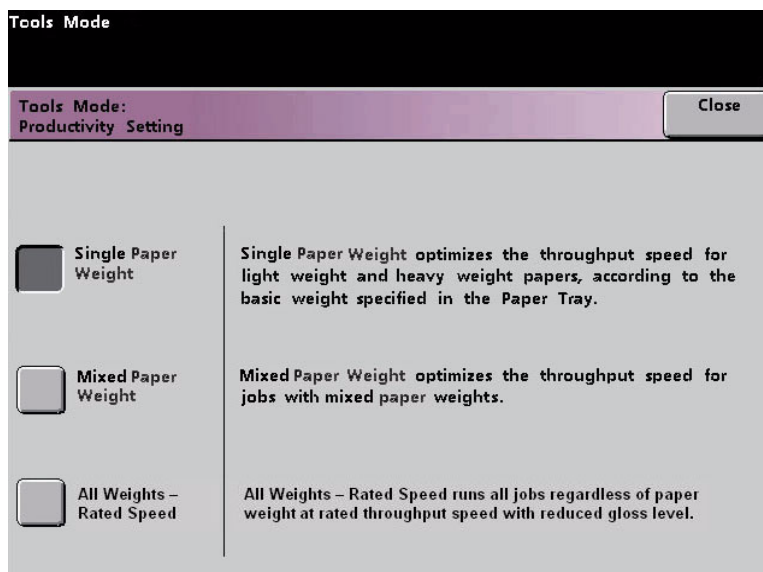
Tools Mode

Tools Mode:
Productivity Setting

Close

Single Paper Weight

Single Paper Weight optimizes the throughput speed for light weight and heavy weight papers, according to the basic weight specified in the Paper Tray.

Mixed Paper Weight

Mixed Paper Weight optimizes the throughput speed for jobs with mixed paper weights.

All Weights – Rated Speed

All Weights – Rated Speed runs all jobs regardless of paper weight at rated throughput speed with reduced gloss level.